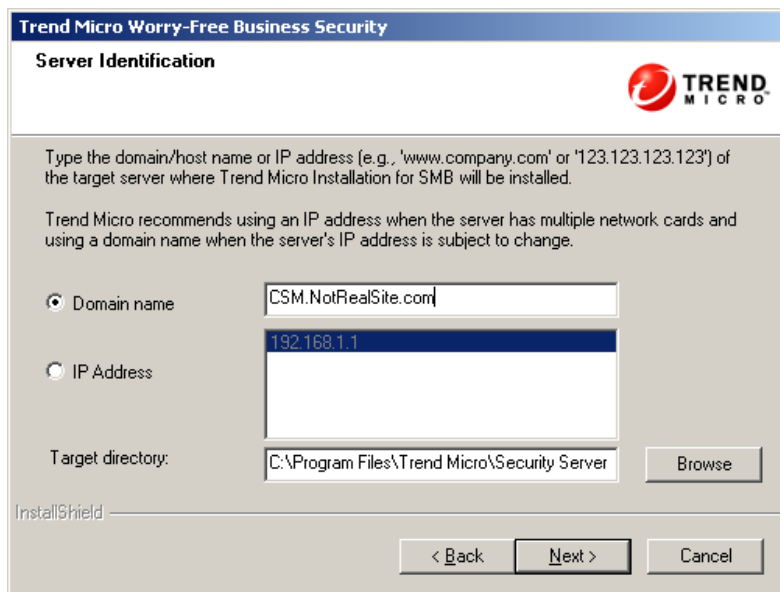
Trend Micro Worry-Free Business Security

Server Identification

TREND MICRO

Type the domain/host name or IP address (e.g., 'www.company.com' or '123.123.123.123') of the target server where Trend Micro Installation for SMB will be installed.

Trend Micro recommends using an IP address when the server has multiple network cards and using a domain name when the server's IP address is subject to change.

Domain name CSM.NotRealSite.com

IP Address 192.168.1.1

Target directory: C:\Program Files\Trend Micro\Security Server Browse

InstallShield

< Back Next > Cancel